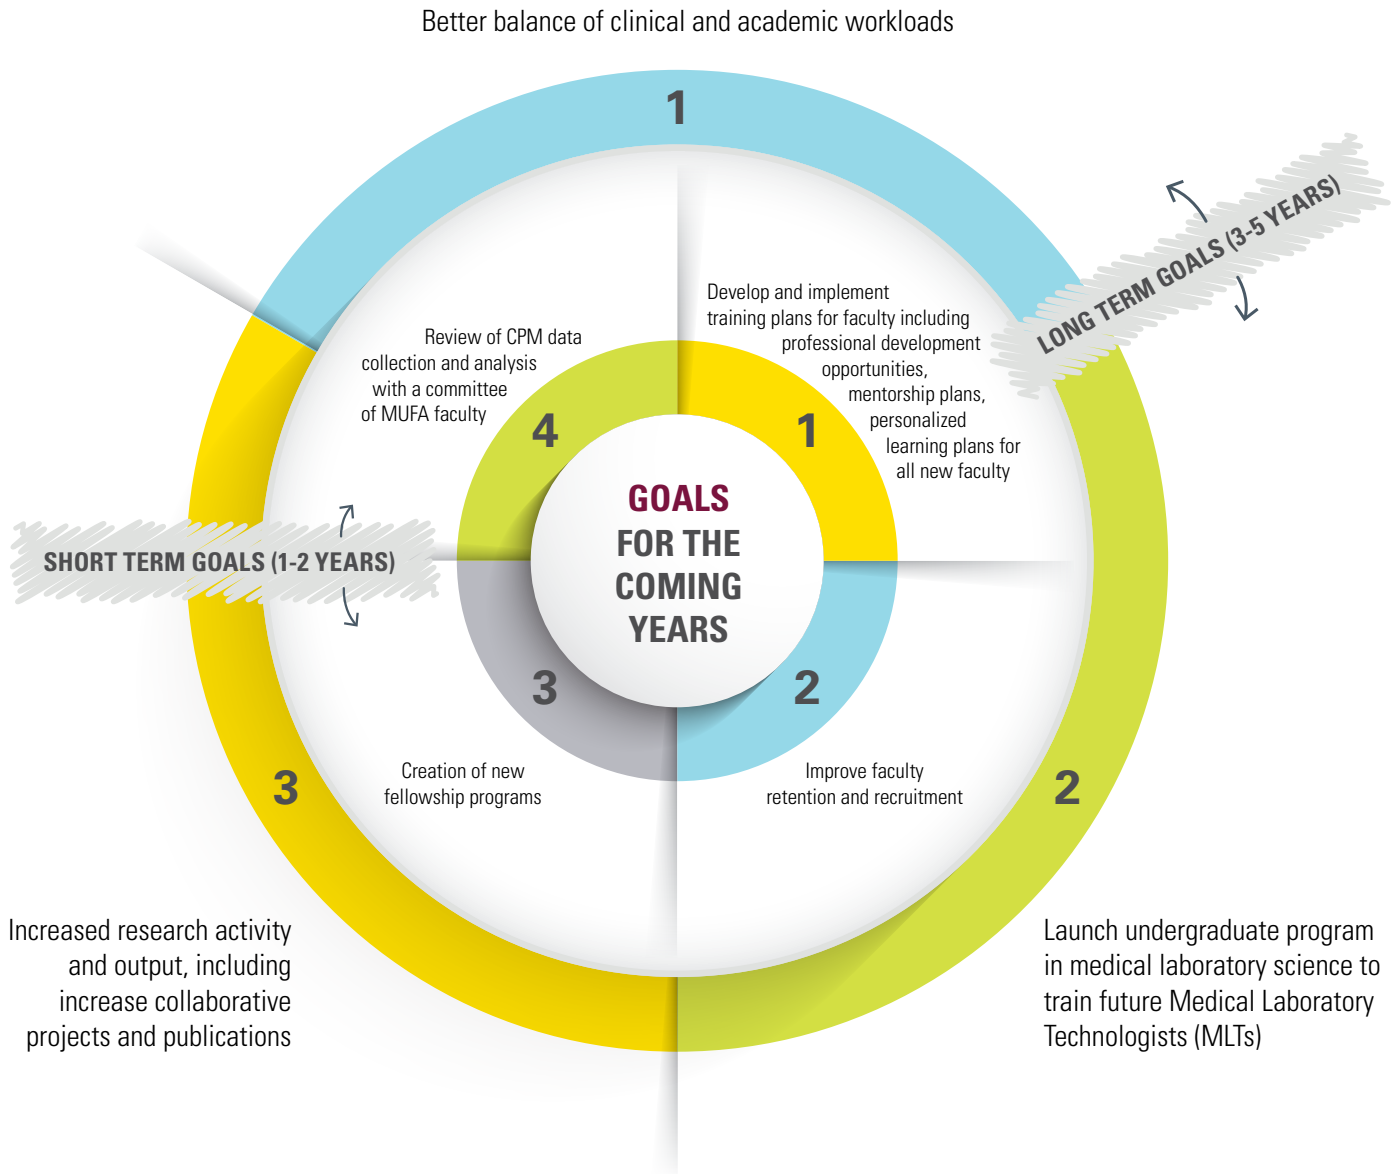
Better balance of clinical and academic workloads

1

LONG TERM GOALS (3-5 YEARS)

Review of CPM data collection and analysis with a committee of MUFA faculty

4

Develop and implement training plans for faculty including professional development opportunities, mentorship plans, personalized learning plans for all new faculty

1

SHORT TERM GOALS (1-2 YEARS)

GOALS FOR THE COMING YEARS

3

2

Creation of new fellowship programs

Improve faculty retention and recruitment

3

2

Increased research activity and output, including increase collaborative projects and publications

Launch undergraduate program in medical laboratory science to train future Medical Laboratory Technologists (MLTs)